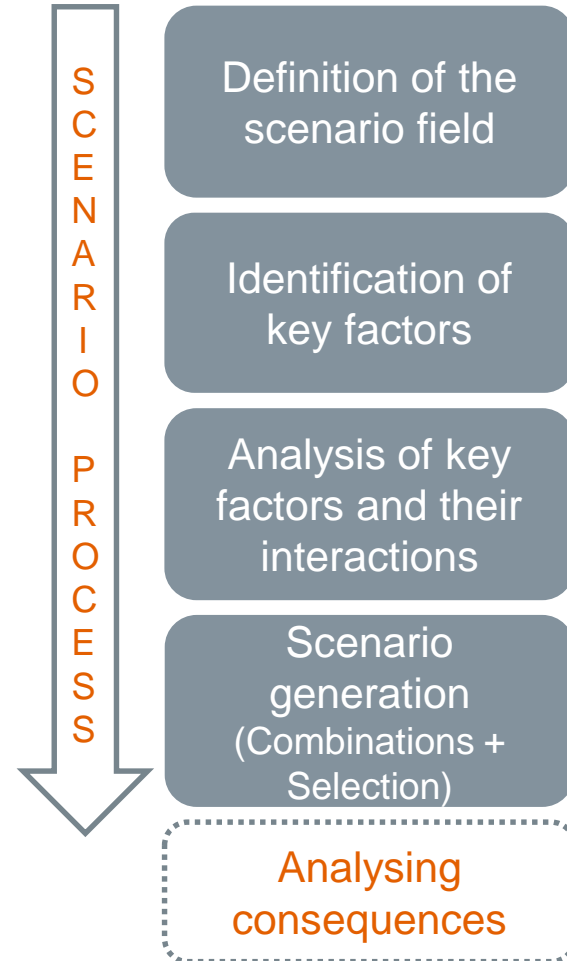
SCENARIO PROCESS

Definition of the scenario field

Identification of key factors

Analysis of key factors and their interactions

Scenario generation (Combinations + Selection)

Analysing consequences